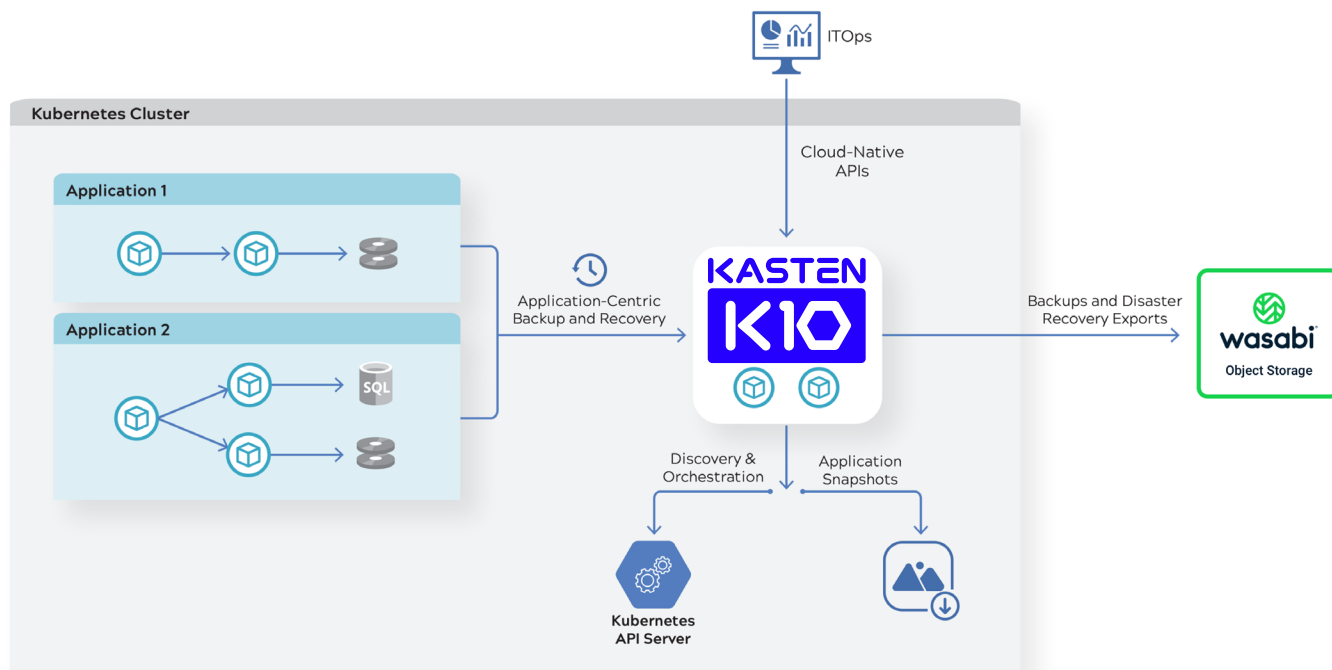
ITOps

Kubernetes Cluster

Cloud-Native APIs

Application 1

Application 2

SQL

Application-Centric Backup and Recovery

KASTEN

K10

Backups and Disaster Recovery Exports

wasabi

Object Storage

Discovery & Orchestration

Application Snapshots

Kubernetes API Server